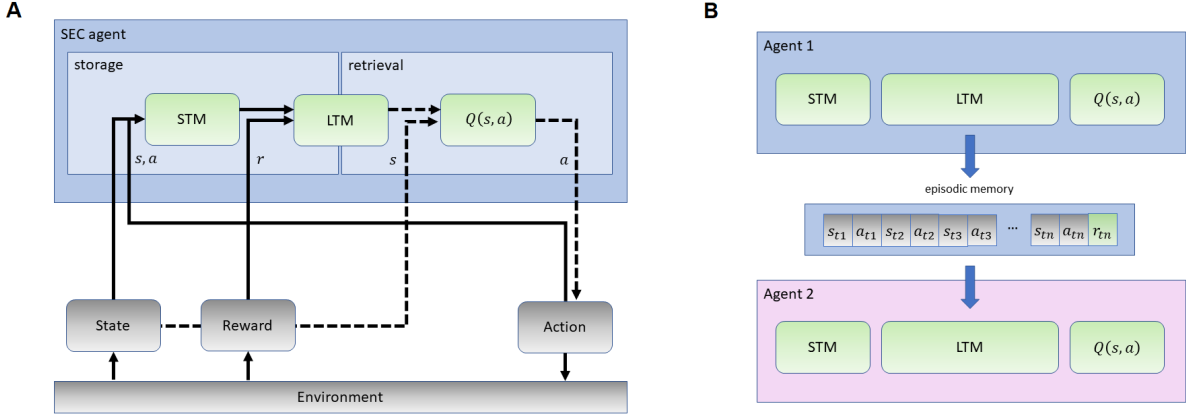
A

SEC agent

storage

retrieval

STM

LTM

$Q(s,a)$

$s,a$

$r$

$s$

$a$

State

Reward

Action

Environment

B

Agent 1

STM

LTM

$Q(s,a)$

episodic memory

$s_{t1}$ $a_{t1}$ $s_{t2}$ $a_{t2}$ $s_{t3}$ $a_{t3}$ ... $s_{tn}$ $a_{tn}$ $r_{tn}$

Agent 2

STM

LTM

$Q(s,a)$